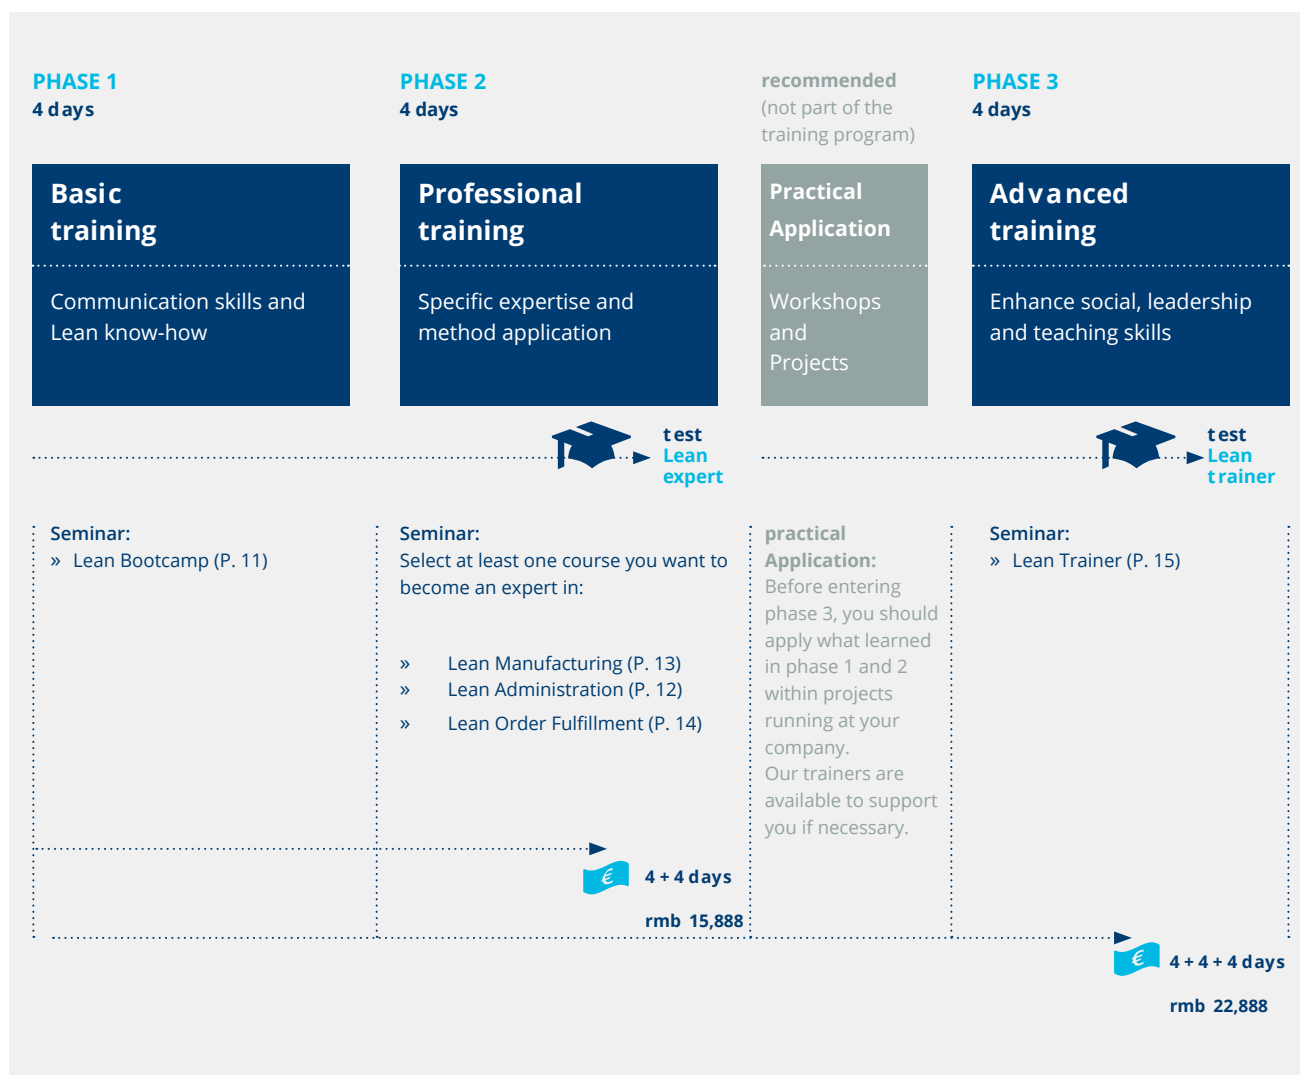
PHASE 1
4 days

PHASE 2
4 days

recommended
(not part of the training program)

PHASE 3
4 days

Basic training

Communication skills and Lean know-how

Professional training

Specific expertise and method application

Practical Application

Workshops and Projects

Advanced training

Enhance social, leadership and teaching skills

test
Lean expert

test
Lean trainer

Seminar:
» Lean Bootcamp (P. 11)

Seminar:
Select at least one course you want to become an expert in:

» Lean Manufacturing (P. 13)
» Lean Administration (P. 12)
» Lean Order Fulfillment (P. 14)

practical Application:
Before entering phase 3, you should apply what learned in phase 1 and 2 within projects running at your company.
Our trainers are available to support you if necessary.

Seminar:
» Lean Trainer (P. 15)

€ 4 + 4 days
rmb 15,888

€ 4 + 4 + 4 days
rmb 22,888